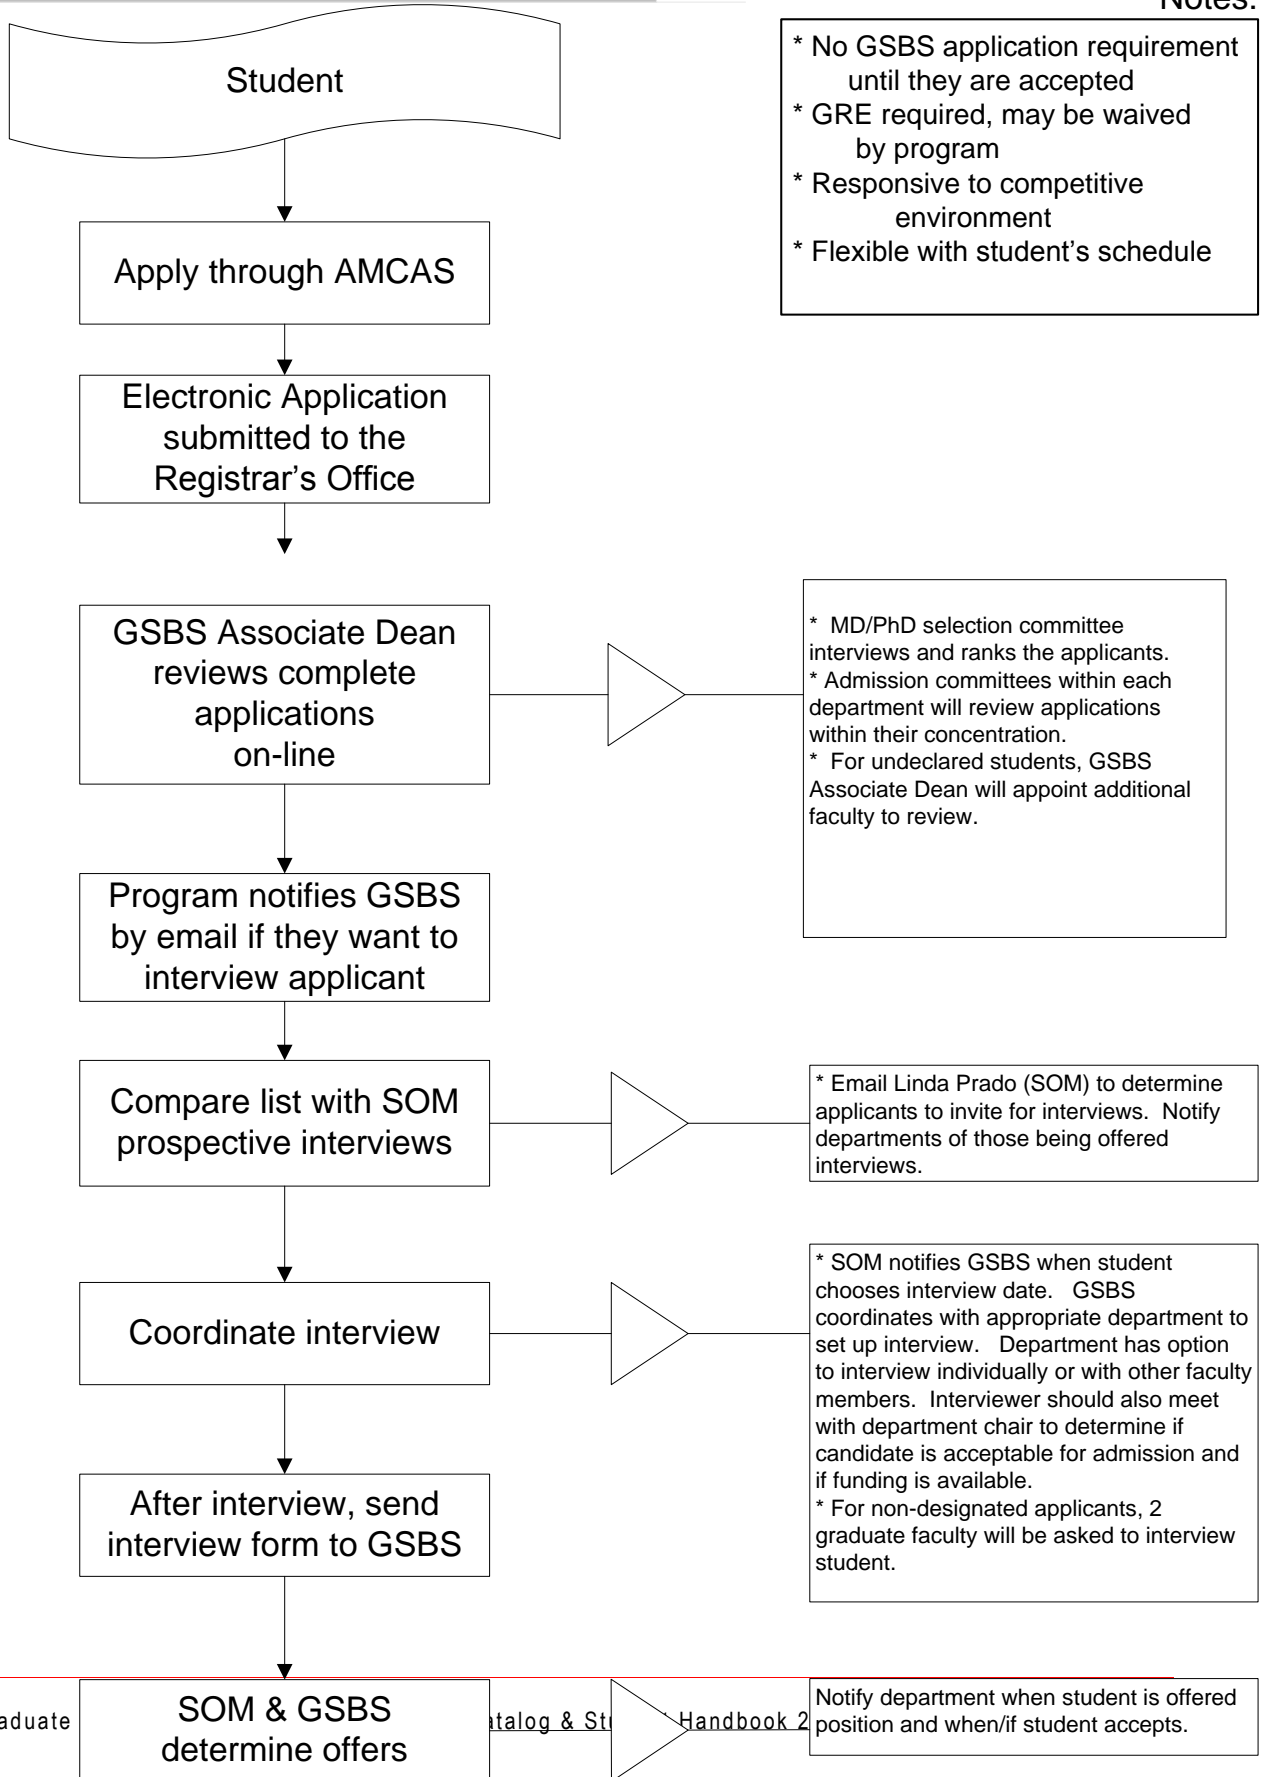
Notes:

* No GSBS application requirement until they are accepted
* GRE required, may be waived by program
* Responsive to competitive environment
* Flexible with student's schedule

Student

Apply through AMCAS

Electronic Application submitted to the Registrar's Office

GSBS Associate Dean reviews complete applications on-line

* MD/PhD selection committee interviews and ranks the applicants.
* Admission committees within each department will review applications within their concentration.
* For undeclared students, GSBS Associate Dean will appoint additional faculty to review.

Program notifies GSBS by email if they want to interview applicant

Compare list with SOM prospective interviews

* Email Linda Prado (SOM) to determine applicants to invite for interviews. Notify departments of those being offered interviews.

Coordinate interview

* SOM notifies GSBS when student chooses interview date. GSBS coordinates with appropriate department to set up interview. Department has option to interview individually or with other faculty members. Interviewer should also meet with department chair to determine if candidate is acceptable for admission and if funding is available.
* For non-designated applicants, 2 graduate faculty will be asked to interview student.

After interview, send interview form to GSBS

aduate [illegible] atalog & St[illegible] Handbook 2

SOM & GSBS determine offers

Notify department when student is offered position and when/if student accepts.